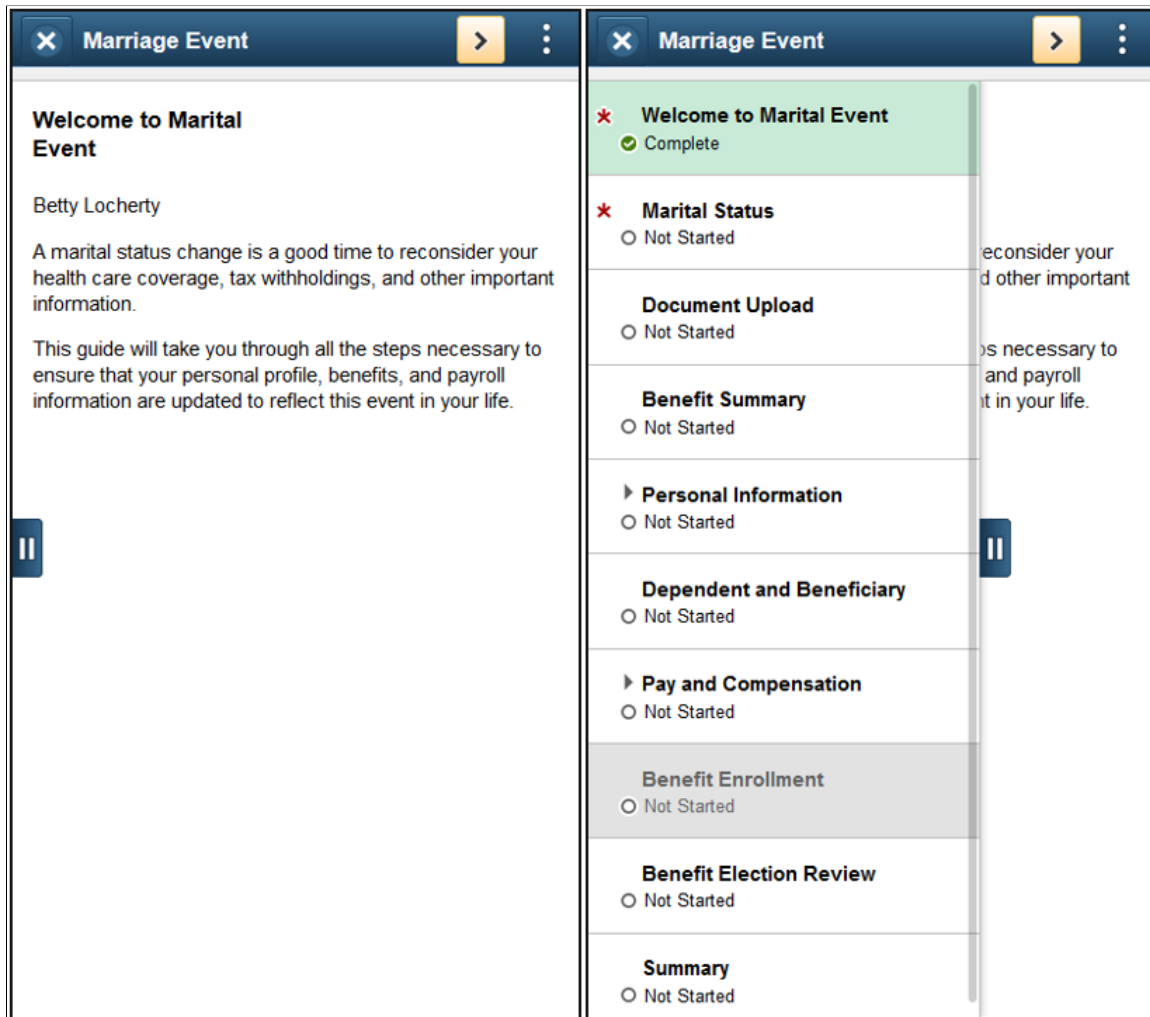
Marriage Event

Welcome to Marital Event

Betty Locherty

A marital status change is a good time to reconsider your health care coverage, tax withholdings, and other important information.

This guide will take you through all the steps necessary to ensure that your personal profile, benefits, and payroll information are updated to reflect this event in your life.

Marriage Event

* Welcome to Marital Event
Complete

* Marital Status
Not Started

Document Upload
Not Started

Benefit Summary
Not Started

Personal Information
Not Started

Dependent and Beneficiary
Not Started

Pay and Compensation
Not Started

Benefit Enrollment
Not Started

Benefit Election Review
Not Started

Summary
Not Started

reconsider your
d other important

s necessary to
and payroll
t in your life.